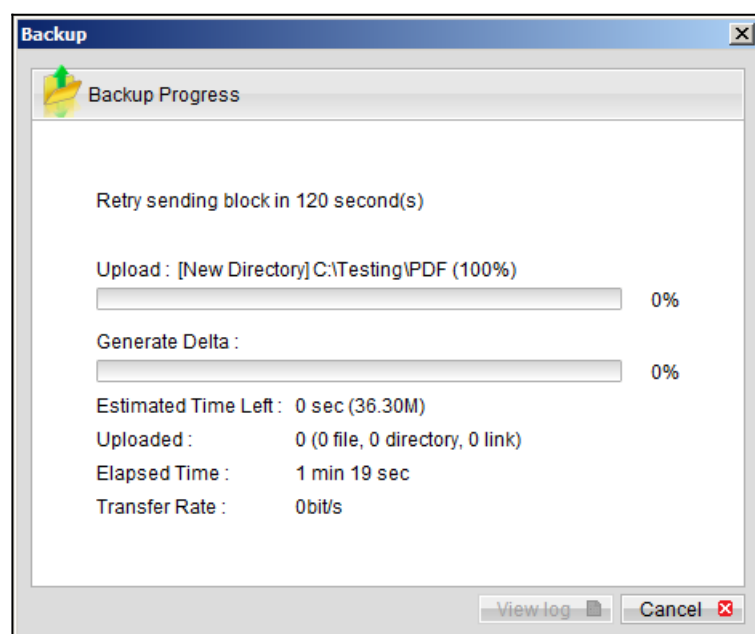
Backup

Backup Progress

Retry sending block in 120 second(s)

Upload : [New Directory] C:\Testing\PDF (100%)

0%

Generate Delta :

0%

| | |
|---|---|
| Estimated Time Left : | 0 sec (36.30M) |
| Uploaded : | 0 (0 file, 0 directory, 0 link) |
| Elapsed Time : | 1 min 19 sec |
| Transfer Rate : | 0bit/s |

View log

Cancel